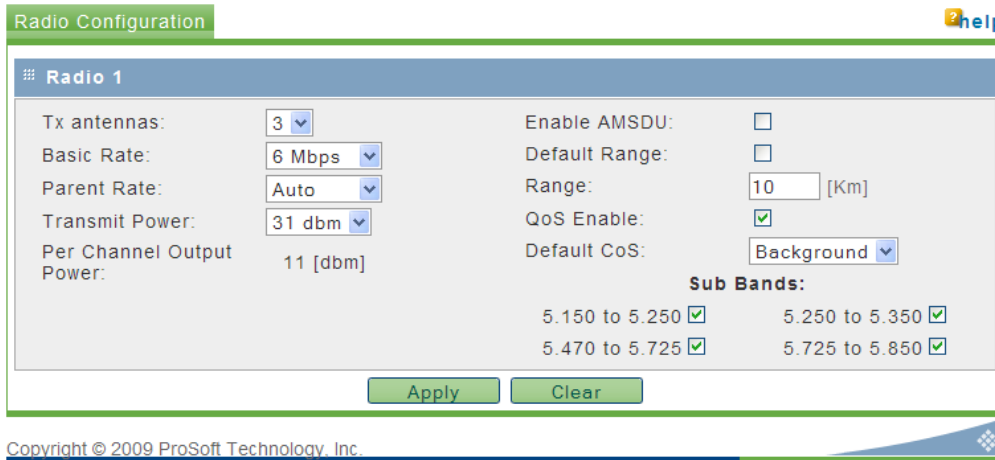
Radio Configuration

help

Radio 1

Tx antennas: 3

Basic Rate: 6 Mbps

Parent Rate: Auto

Transmit Power: 31 dbm

Per Channel Output Power: 11 [dbm]

Enable AMSDU:

Default Range:

Range: 10 [Km]

QoS Enable:

Default CoS: Background

Sub Bands:

5.150 to 5.250

5.250 to 5.350

5.470 to 5.725

5.725 to 5.850

Apply

Clear

Copyright © 2009 ProSoft Technology, Inc.